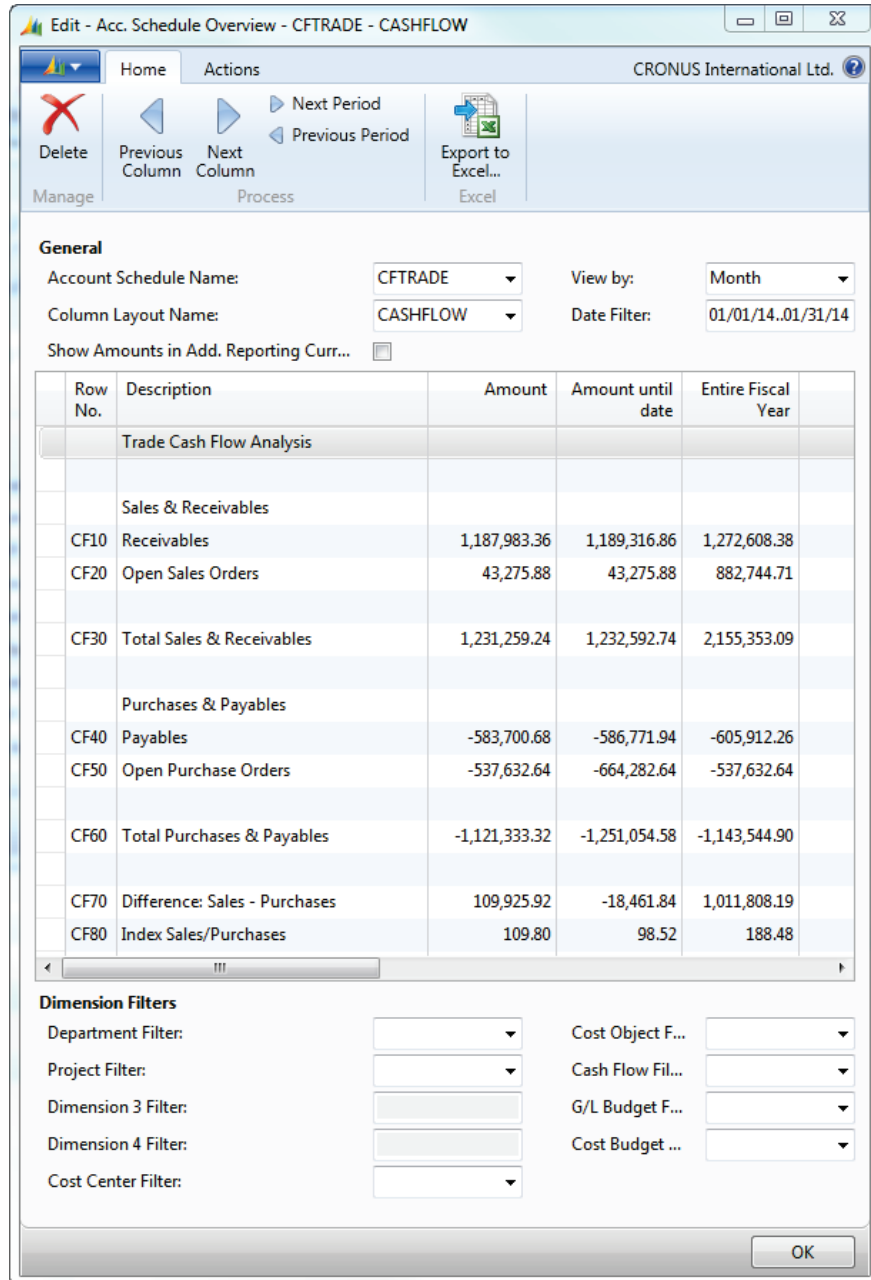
Edit - Acc. Schedule Overview - CFTRADE - CASHFLOW

Home Actions CRONUS International Ltd.

Delete
Manage

Previous Column
Next Column
Next Period
Previous Period
Process

Export to Excel...
Excel

General

Account Schedule Name: CFTRADE
View by: Month
Column Layout Name: CASHFLOW
Date Filter: 01/01/14..01/31/14
Show Amounts in Add. Reporting Curr...

| Row No. | Description | Amount | Amount until date | Entire Fiscal Year |
|---|---|---|---|---|
| | Trade Cash Flow Analysis | | | |
| | | | | |
| | Sales & Receivables | | | |
| CF10 | Receivables | 1,187,983.36 | 1,189,316.86 | 1,272,608.38 |
| CF20 | Open Sales Orders | 43,275.88 | 43,275.88 | 882,744.71 |
| | | | | |
| CF30 | Total Sales & Receivables | 1,231,259.24 | 1,232,592.74 | 2,155,353.09 |
| | | | | |
| | Purchases & Payables | | | |
| CF40 | Payables | -583,700.68 | -586,771.94 | -605,912.26 |
| CF50 | Open Purchase Orders | -537,632.64 | -664,282.64 | -537,632.64 |
| | | | | |
| CF60 | Total Purchases & Payables | -1,121,333.32 | -1,251,054.58 | -1,143,544.90 |
| | | | | |
| CF70 | Difference: Sales - Purchases | 109,925.92 | -18,461.84 | 1,011,808.19 |
| CF80 | Index Sales/Purchases | 109.80 | 98.52 | 188.48 |

Dimension Filters

Department Filter:
Cost Object F...
Project Filter:
Cash Flow Fil...
Dimension 3 Filter:
G/L Budget F...
Dimension 4 Filter:
Cost Budget ...
Cost Center Filter:

OK